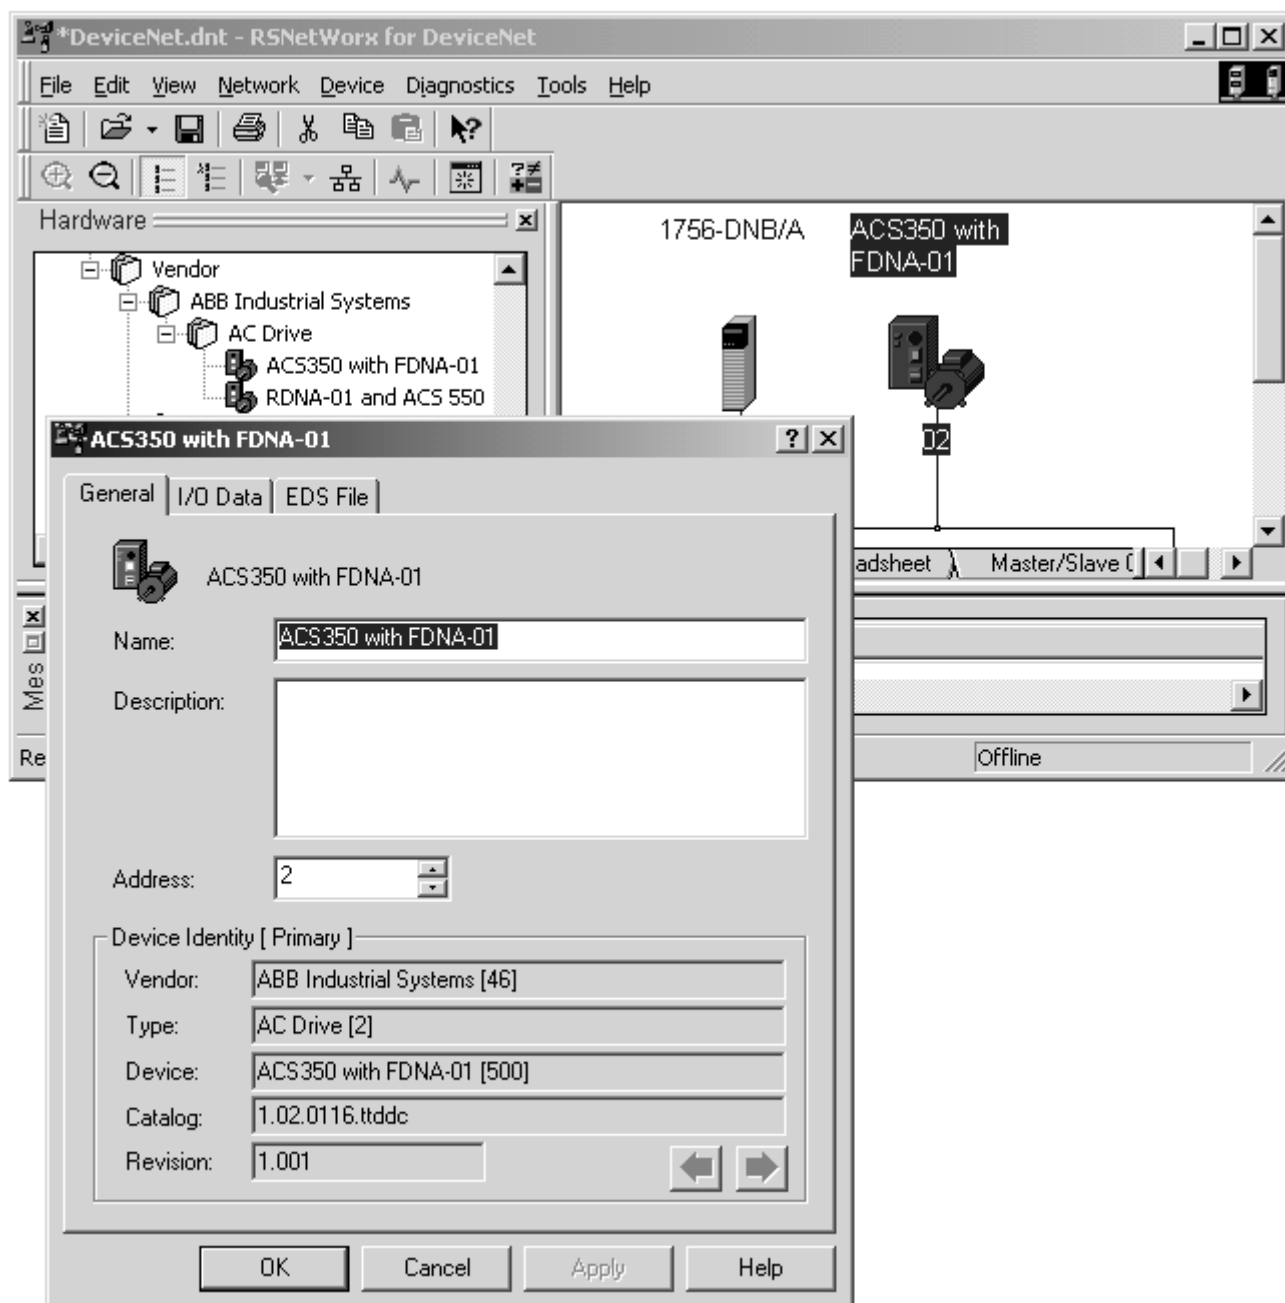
*DeviceNet.dnt - RSNetWorx for DeviceNet

File Edit View Network Device Diagnostics Tools Help

Hardware

Vendor
ABB Industrial Systems
AC Drive
ACS350 with FDNA-01
RDNA-01 and ACS 550

1756-DNB/A

ACS350 with FDNA-01

02

adsheet

Master/Slave (

Mes

Re

Offline

ACS350 with FDNA-01

General | I/O Data | EDS File

ACS350 with FDNA-01

Name: ACS350 with FDNA-01

Description:

Address: 2

Device Identity [ Primary ]

Vendor: ABB Industrial Systems [46]

Type: AC Drive [2]

Device: ACS350 with FDNA-01 [500]

Catalog: 1.02.0116.ttddc

Revision: 1.001

OK Cancel Apply Help